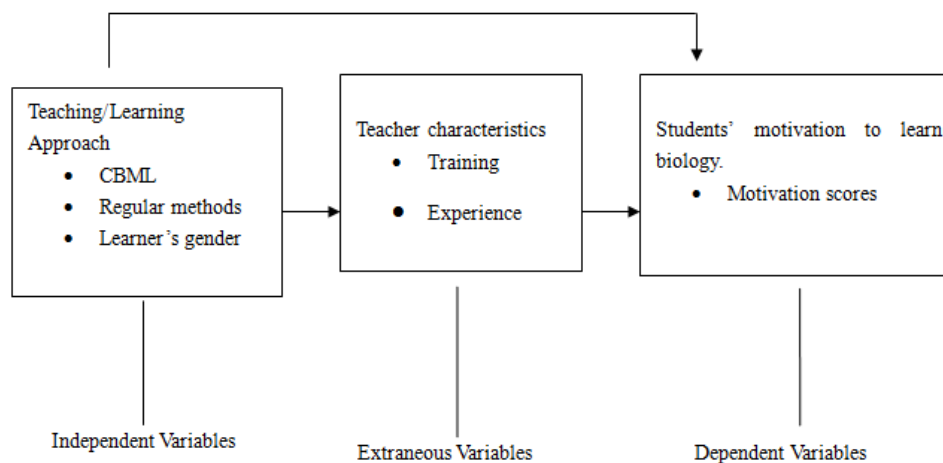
Teaching/Learning Approach
- CBML
- Regular methods
- Learner's gender

Teacher characteristics
- Training
- Experience

Students' motivation to learn biology.
- Motivation scores

Independent Variables

Extraneous Variables

Dependent Variables